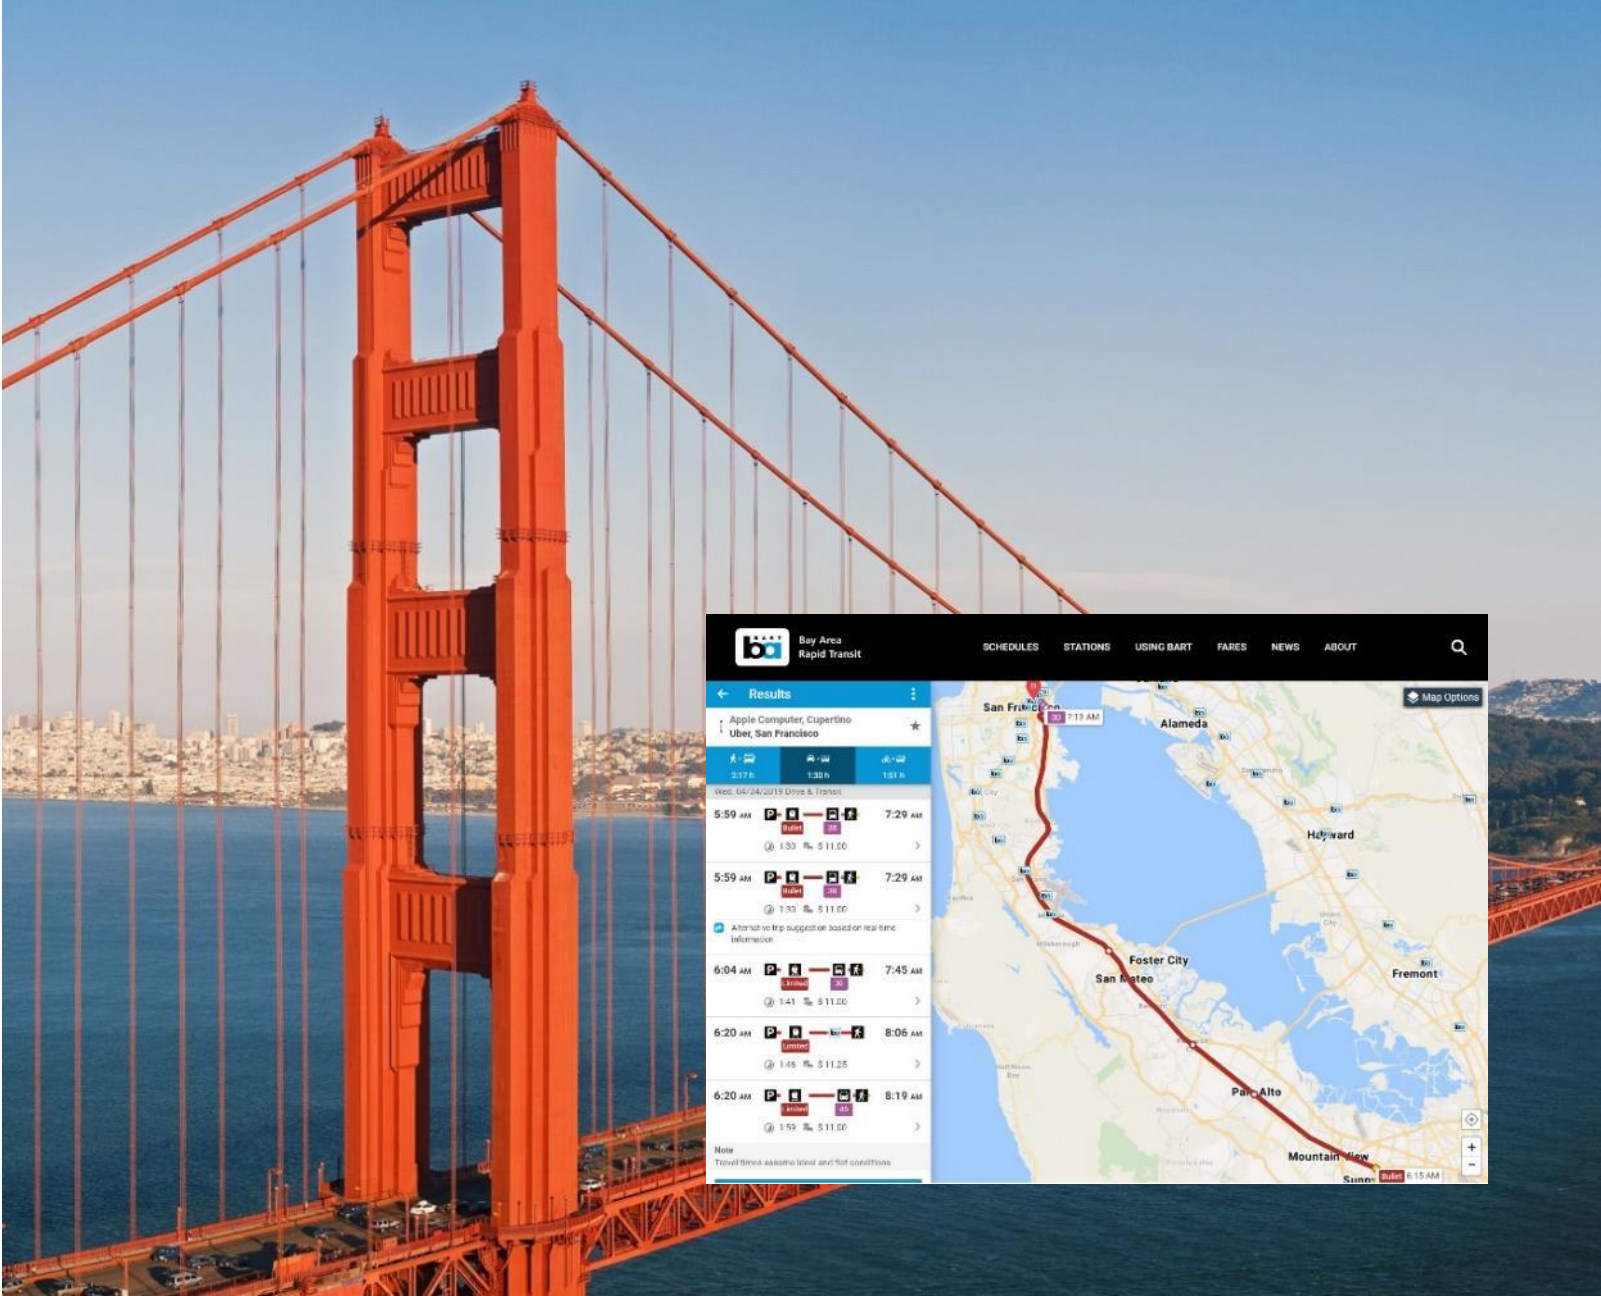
BART
Bay Area Rapid Transit

SCHEDULES STATIONS USING BART FARES NEWS ABOUT

Results

Apple Computer, Cupertino
Uber, San Francisco

2:17 h 1:30 h 1:51 h

Wed. 04/24/2019 Drive & Transit

5:59 AM Bullet 30 7:29 AM
1:30 $11.00

5:59 AM Bullet 30 7:29 AM
1:30 $11.00

Alternative trip suggestion based on real time information

6:04 AM Limited 30 7:45 AM
1:41 $11.00

6:20 AM Limited 8:06 AM
1:46 $11.25

6:20 AM Limited 45 8:19 AM
1:59 $11.00

Note
Travel times assume ideal and flat conditions

Map Options

San Francisco
30 7:13 AM
Alameda
Hayward
Foster City
San Mateo
Fremont
Palo Alto
Mountain View
Sunny
Bullet 6:15 AM